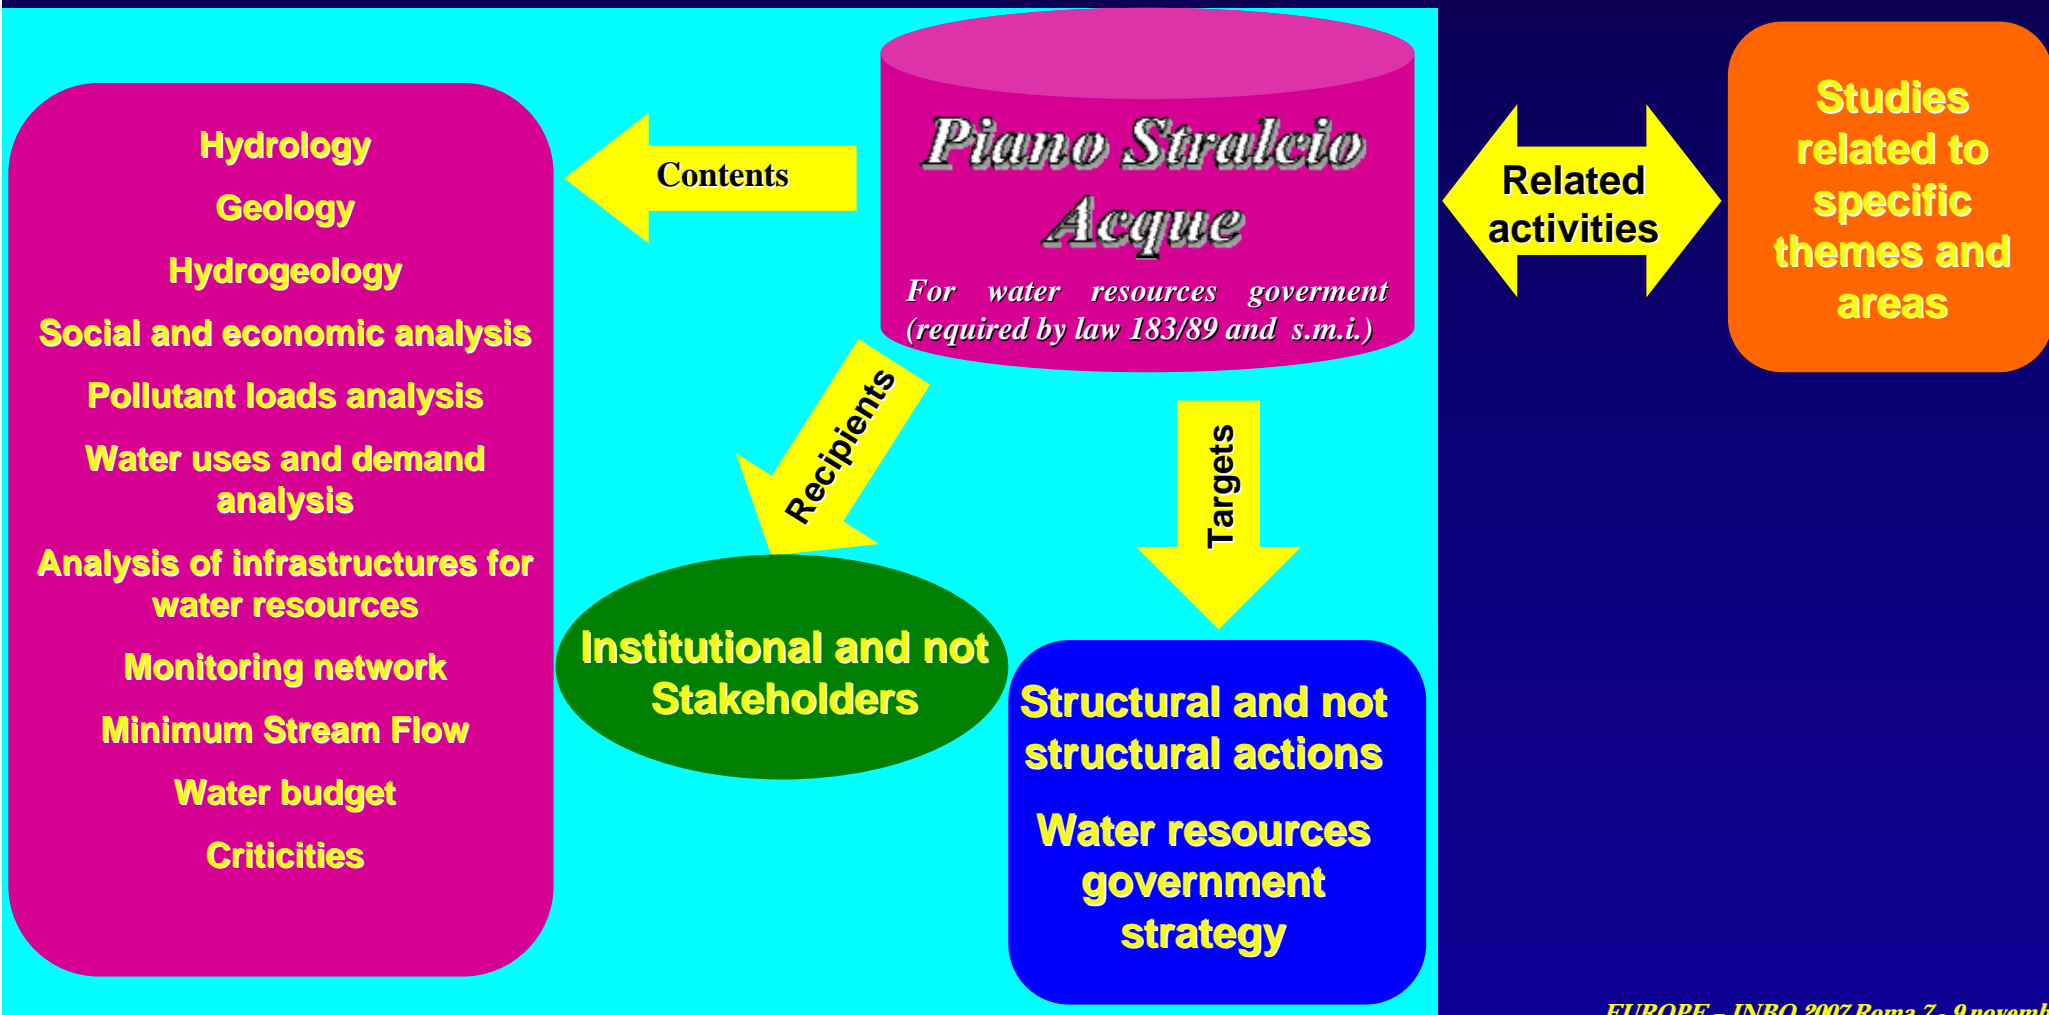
Hydrology

Geology

Hydrogeology

Social and economic analysis

Pollutant loads analysis

Water uses and demand analysis

Analysis of infrastructures for water resources

Monitoring network

Minimum Stream Flow

Water budget

Criticities

Contents

Piano Stralcio Acque

For water resources goverment (required by law 183/89 and s.m.i.)

Related activities

Studies related to specific themes and areas

Recipients

Targets

Institutional and not Stakeholders

Structural and not structural actions

Water resources government strategy

EUROPE – INBO 2007 Roma 7 - 9 novemb